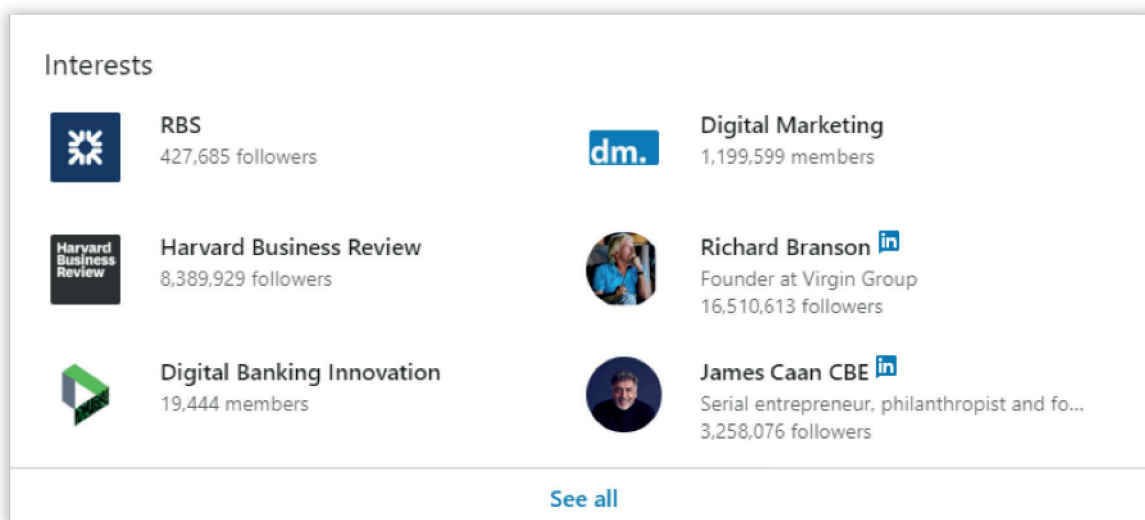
Interests

RBS
427,685 followers

Digital Marketing
1,199,599 members

Harvard Business Review
8,389,929 followers

Richard Branson in
Founder at Virgin Group
16,510,613 followers

Digital Banking Innovation
19,444 members

James Caan CBE in
Serial entrepreneur, philanthropist and fo...
3,258,076 followers

See all